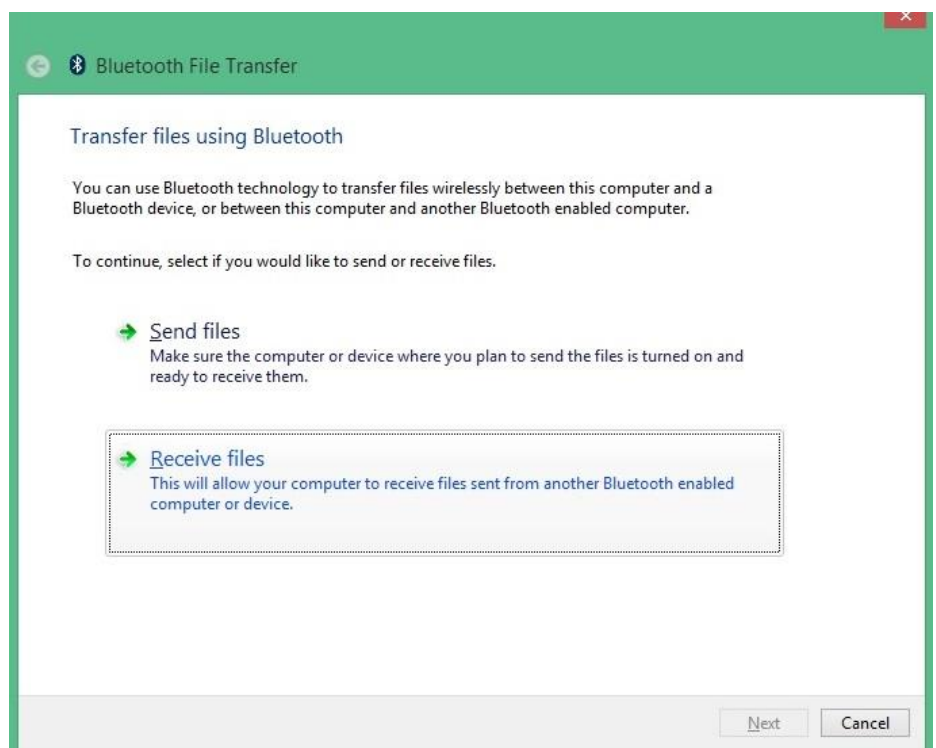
Bluetooth File Transfer

Transfer files using Bluetooth

You can use Bluetooth technology to transfer files wirelessly between this computer and a Bluetooth device, or between this computer and another Bluetooth enabled computer.

To continue, select if you would like to send or receive files.

Send files
Make sure the computer or device where you plan to send the files is turned on and ready to receive them.

Receive files
This will allow your computer to receive files sent from another Bluetooth enabled computer or device.

Next Cancel